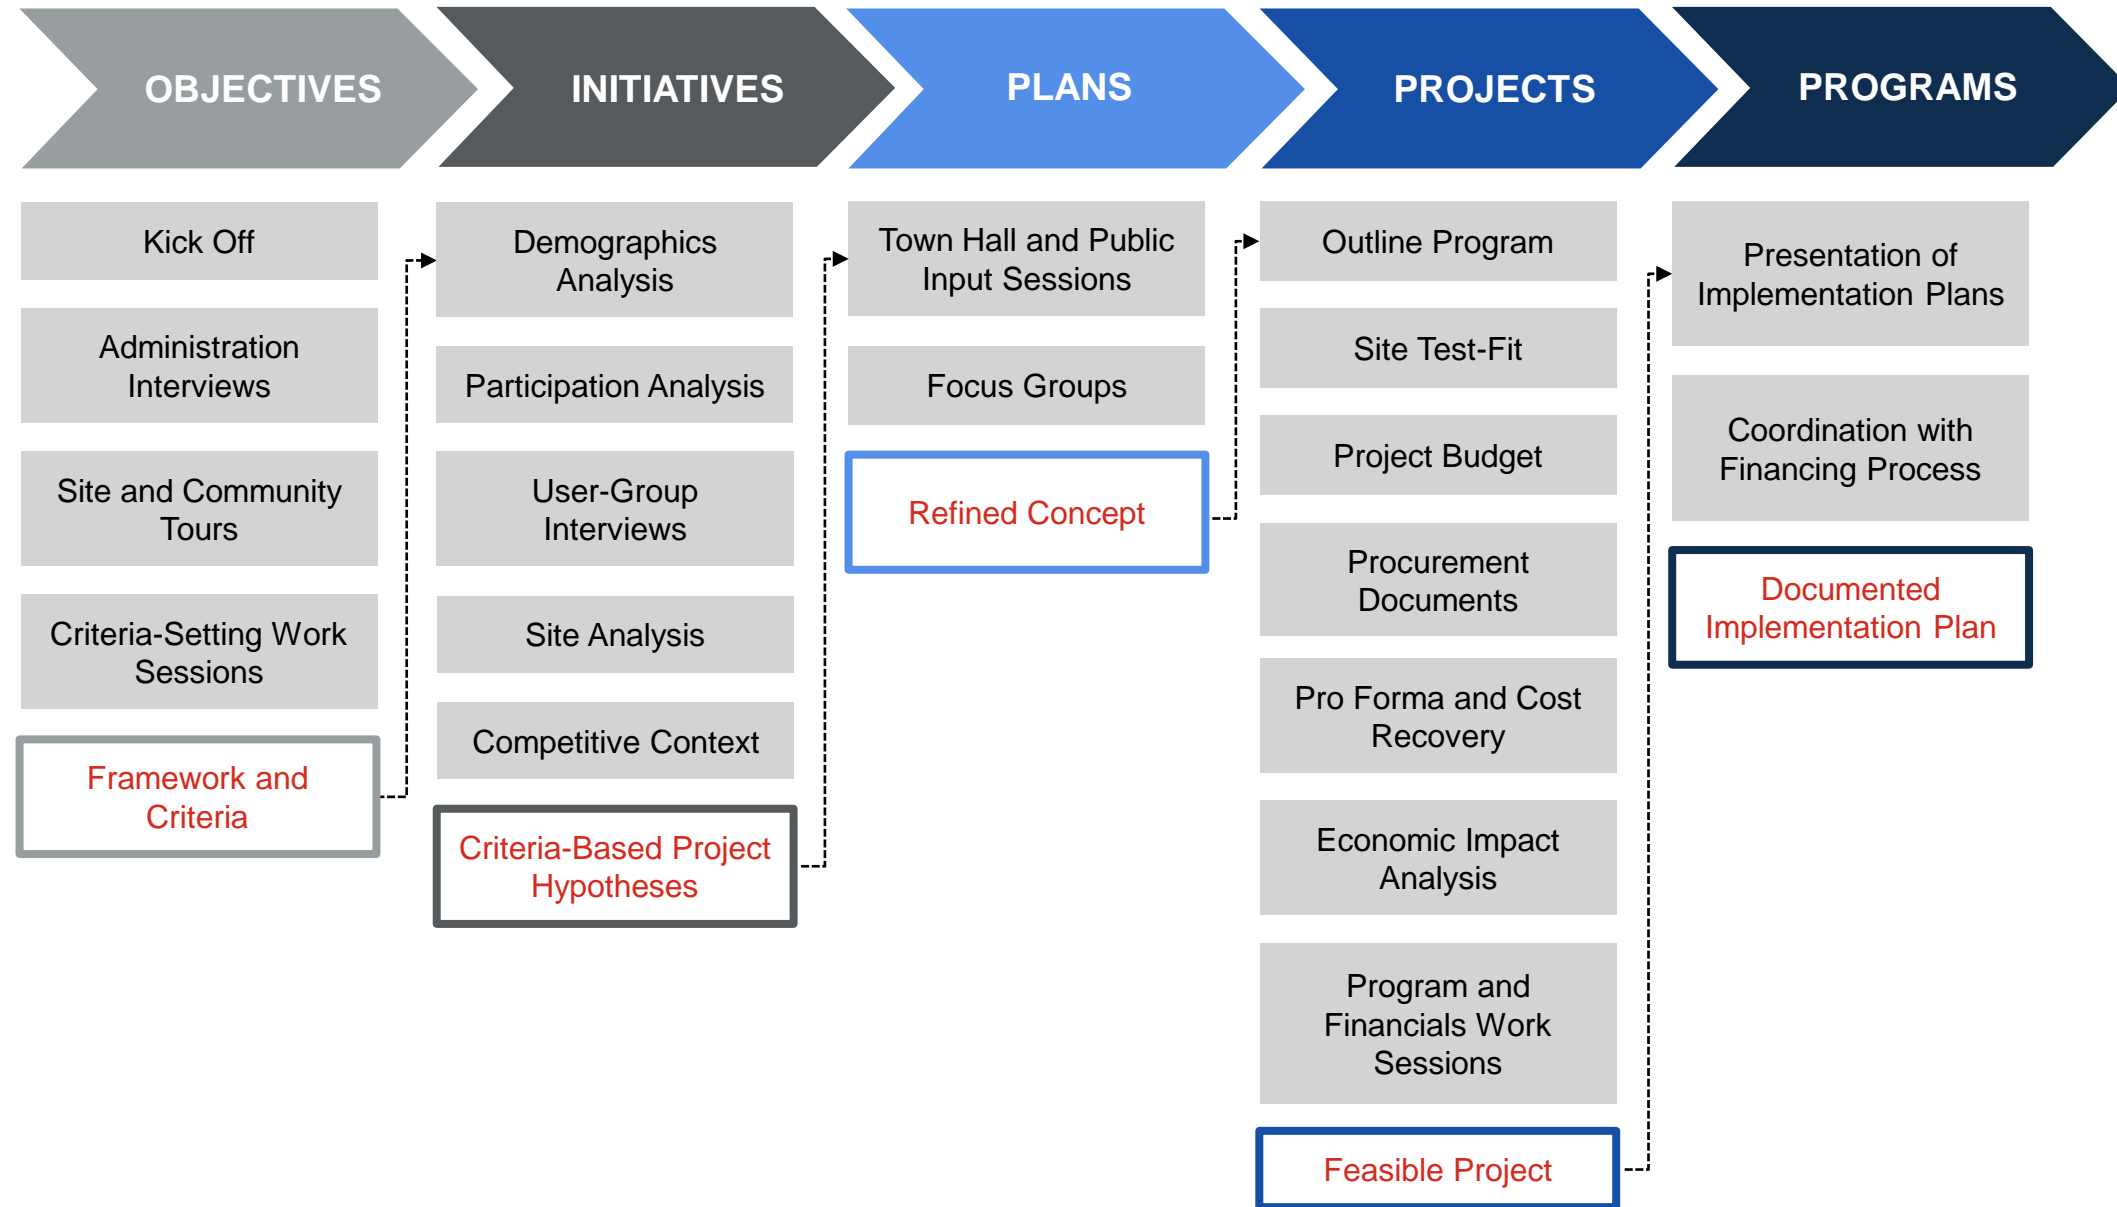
OBJECTIVES

Kick Off

Administration Interviews

Site and Community Tours

Criteria-Setting Work Sessions

Framework and Criteria

INITIATIVES

Demographics Analysis

Participation Analysis

User-Group Interviews

Site Analysis

Competitive Context

Criteria-Based Project Hypotheses

PLANS

Town Hall and Public Input Sessions

Focus Groups

Refined Concept

PROJECTS

Outline Program

Site Test-Fit

Project Budget

Procurement Documents

Pro Forma and Cost Recovery

Economic Impact Analysis

Program and Financials Work Sessions

Feasible Project

PROGRAMS

Presentation of Implementation Plans

Coordination with Financing Process

Documented Implementation Plan